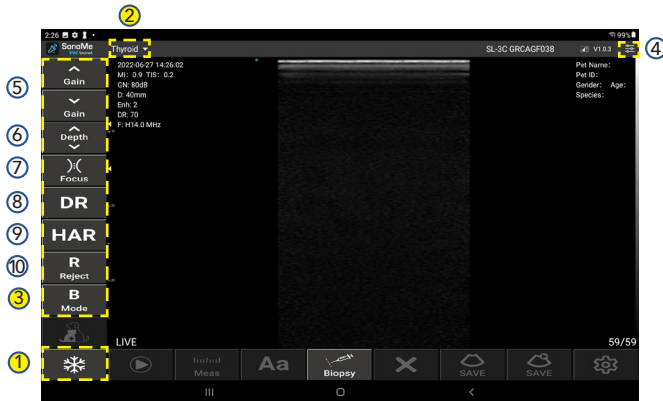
2:26 99%

SonoMe

Thyroid

SL-3C GRCAGF038 V1.0.3

2022-06-27 14:26:02
MI: 0.9 TIS: 0.2
GN: 80dB
D: 40mm
Enh: 2
DR: 70
F: H14.0 MHz

Pet Name:
Pet ID:
Gender: Age:
Species:

⑤ Gain
Gain
⑥ Depth
⑦ Focus
⑧ DR
⑨ HAR
⑩ R Reject
③ B Mode

② ④

LIVE

59/59

①

Meas

Aa

Biopsy

SAVE

SAVE